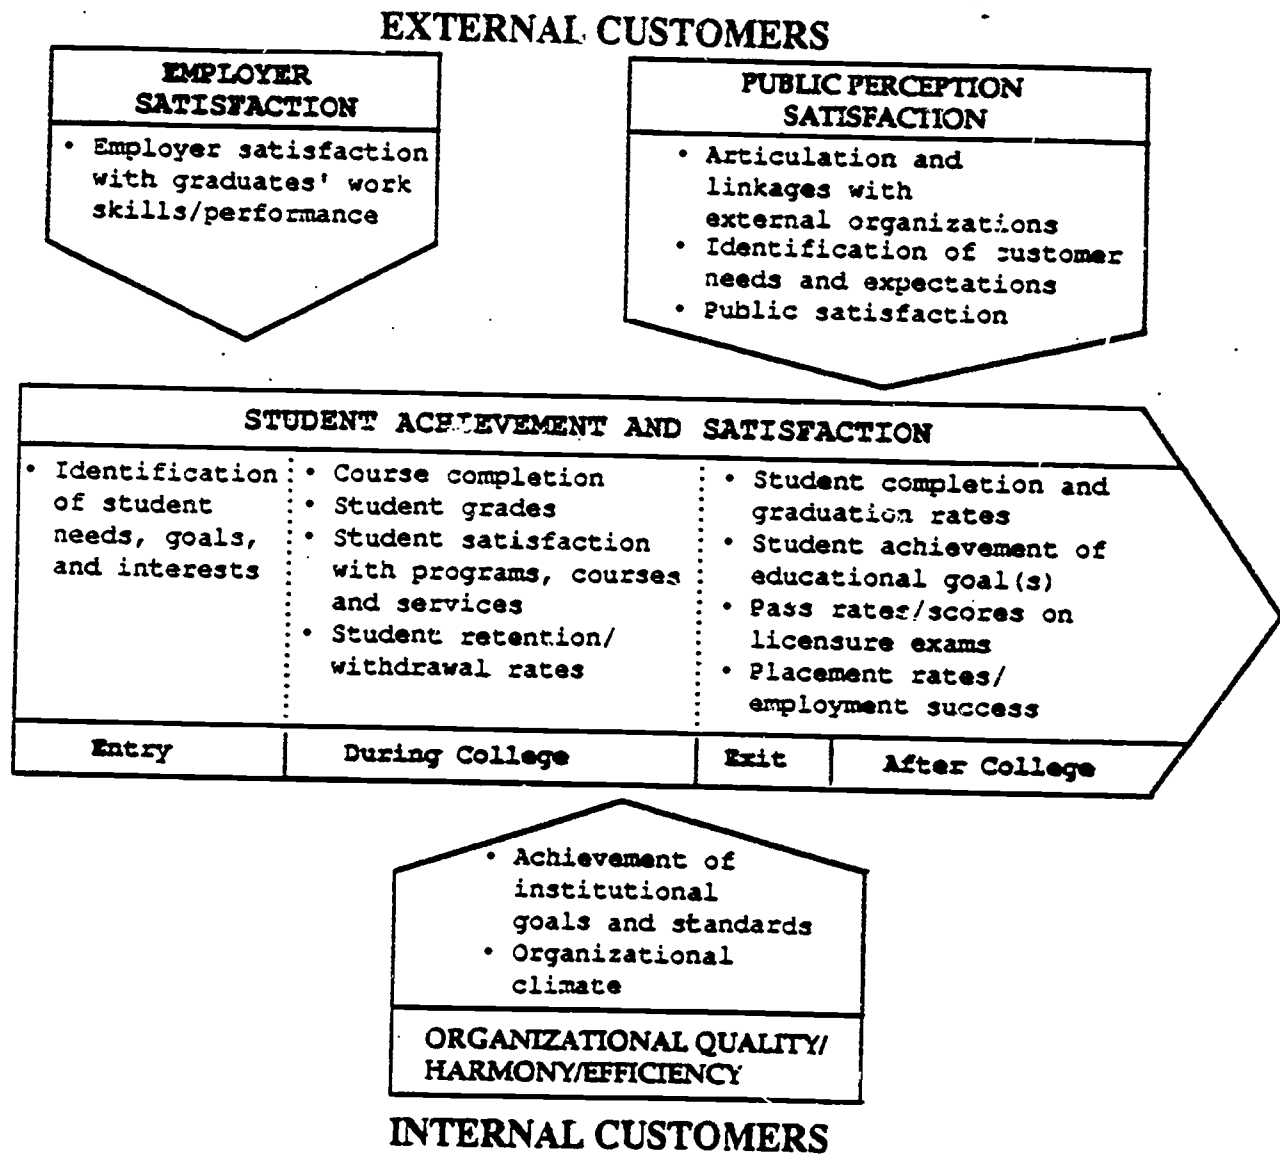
EXTERNAL CUSTOMERS

EMPLOYER SATISFACTION

• Employer satisfaction with graduates' work skills/performance

PUBLIC PERCEPTION SATISFACTION

• Articulation and linkages with external organizations
• Identification of customer needs and expectations
• Public satisfaction

STUDENT ACHIEVEMENT AND SATISFACTION

• Identification of student needs, goals, and interests

• Course completion
• Student grades
• Student satisfaction with programs, courses and services
• Student retention/ withdrawal rates

• Student completion and graduation rates
• Student achievement of educational goal(s)
• Pass rates/scores on licensure exams
• Placement rates/ employment success

Entry

During College

Exit

After College

• Achievement of institutional goals and standards
• Organizational climate

ORGANIZATIONAL QUALITY/ HARMONY/EFFICIENCY

INTERNAL CUSTOMERS